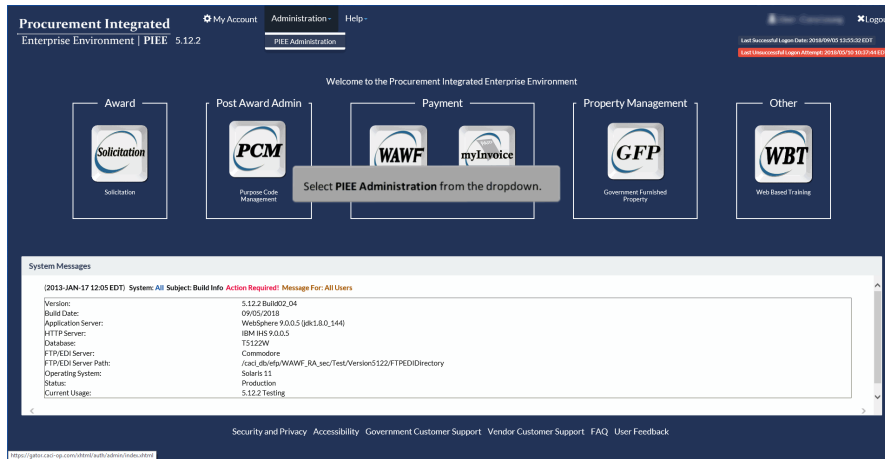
Procurement Integrated
Enterprise Environment | PIEE 5.12.2

My Account Administration Help

PIEE Administration

Logout

Last Successful Logon Date: 2018/09/05 13:55:32 EDT
Last Unsuccessful Logon Attempt: 2018/05/10 10:37:44 EDT

Welcome to the Procurement Integrated Enterprise Environment

Award

Solicitation

Solicitation

Post Award Admin

PCM

Purpose Code Management

Payment

WAWF

myInvoice

Property Management

GFP

Government Furnished Property

Other

WBT

Web Based Training

Select **PIEE Administration** from the dropdown.

System Messages

(2013-JAN-17 12:05 EDT) System: All Subject: Build Info Action Required! Message For: All Users

| | |
|---|---|
| Version: | 5.12.2 Build02_04 |
| Build Date: | 09/05/2018 |
| Application Server: | WebSphere 9.0.0.5 (jdk1.8.0_144) |
| HTTP Server: | IBM IHS 9.0.0.5 |
| Database: | T5122W |
| FTP/EDI Server: | Commodore |
| FTP/EDI Server Path: | /caci_db/efp/WAWF_RA_sec/Test/Version5122/FTPEDIDirectory |
| Operating System: | Solaris 11 |
| Status: | Production |
| Current Usage: | 5.12.2 Testing |

Security and Privacy Accessibility Government Customer Support Vendor Customer Support FAQ User Feedback

https://gator.caci-op.com/xhtml/auth/admin/index.xhtml